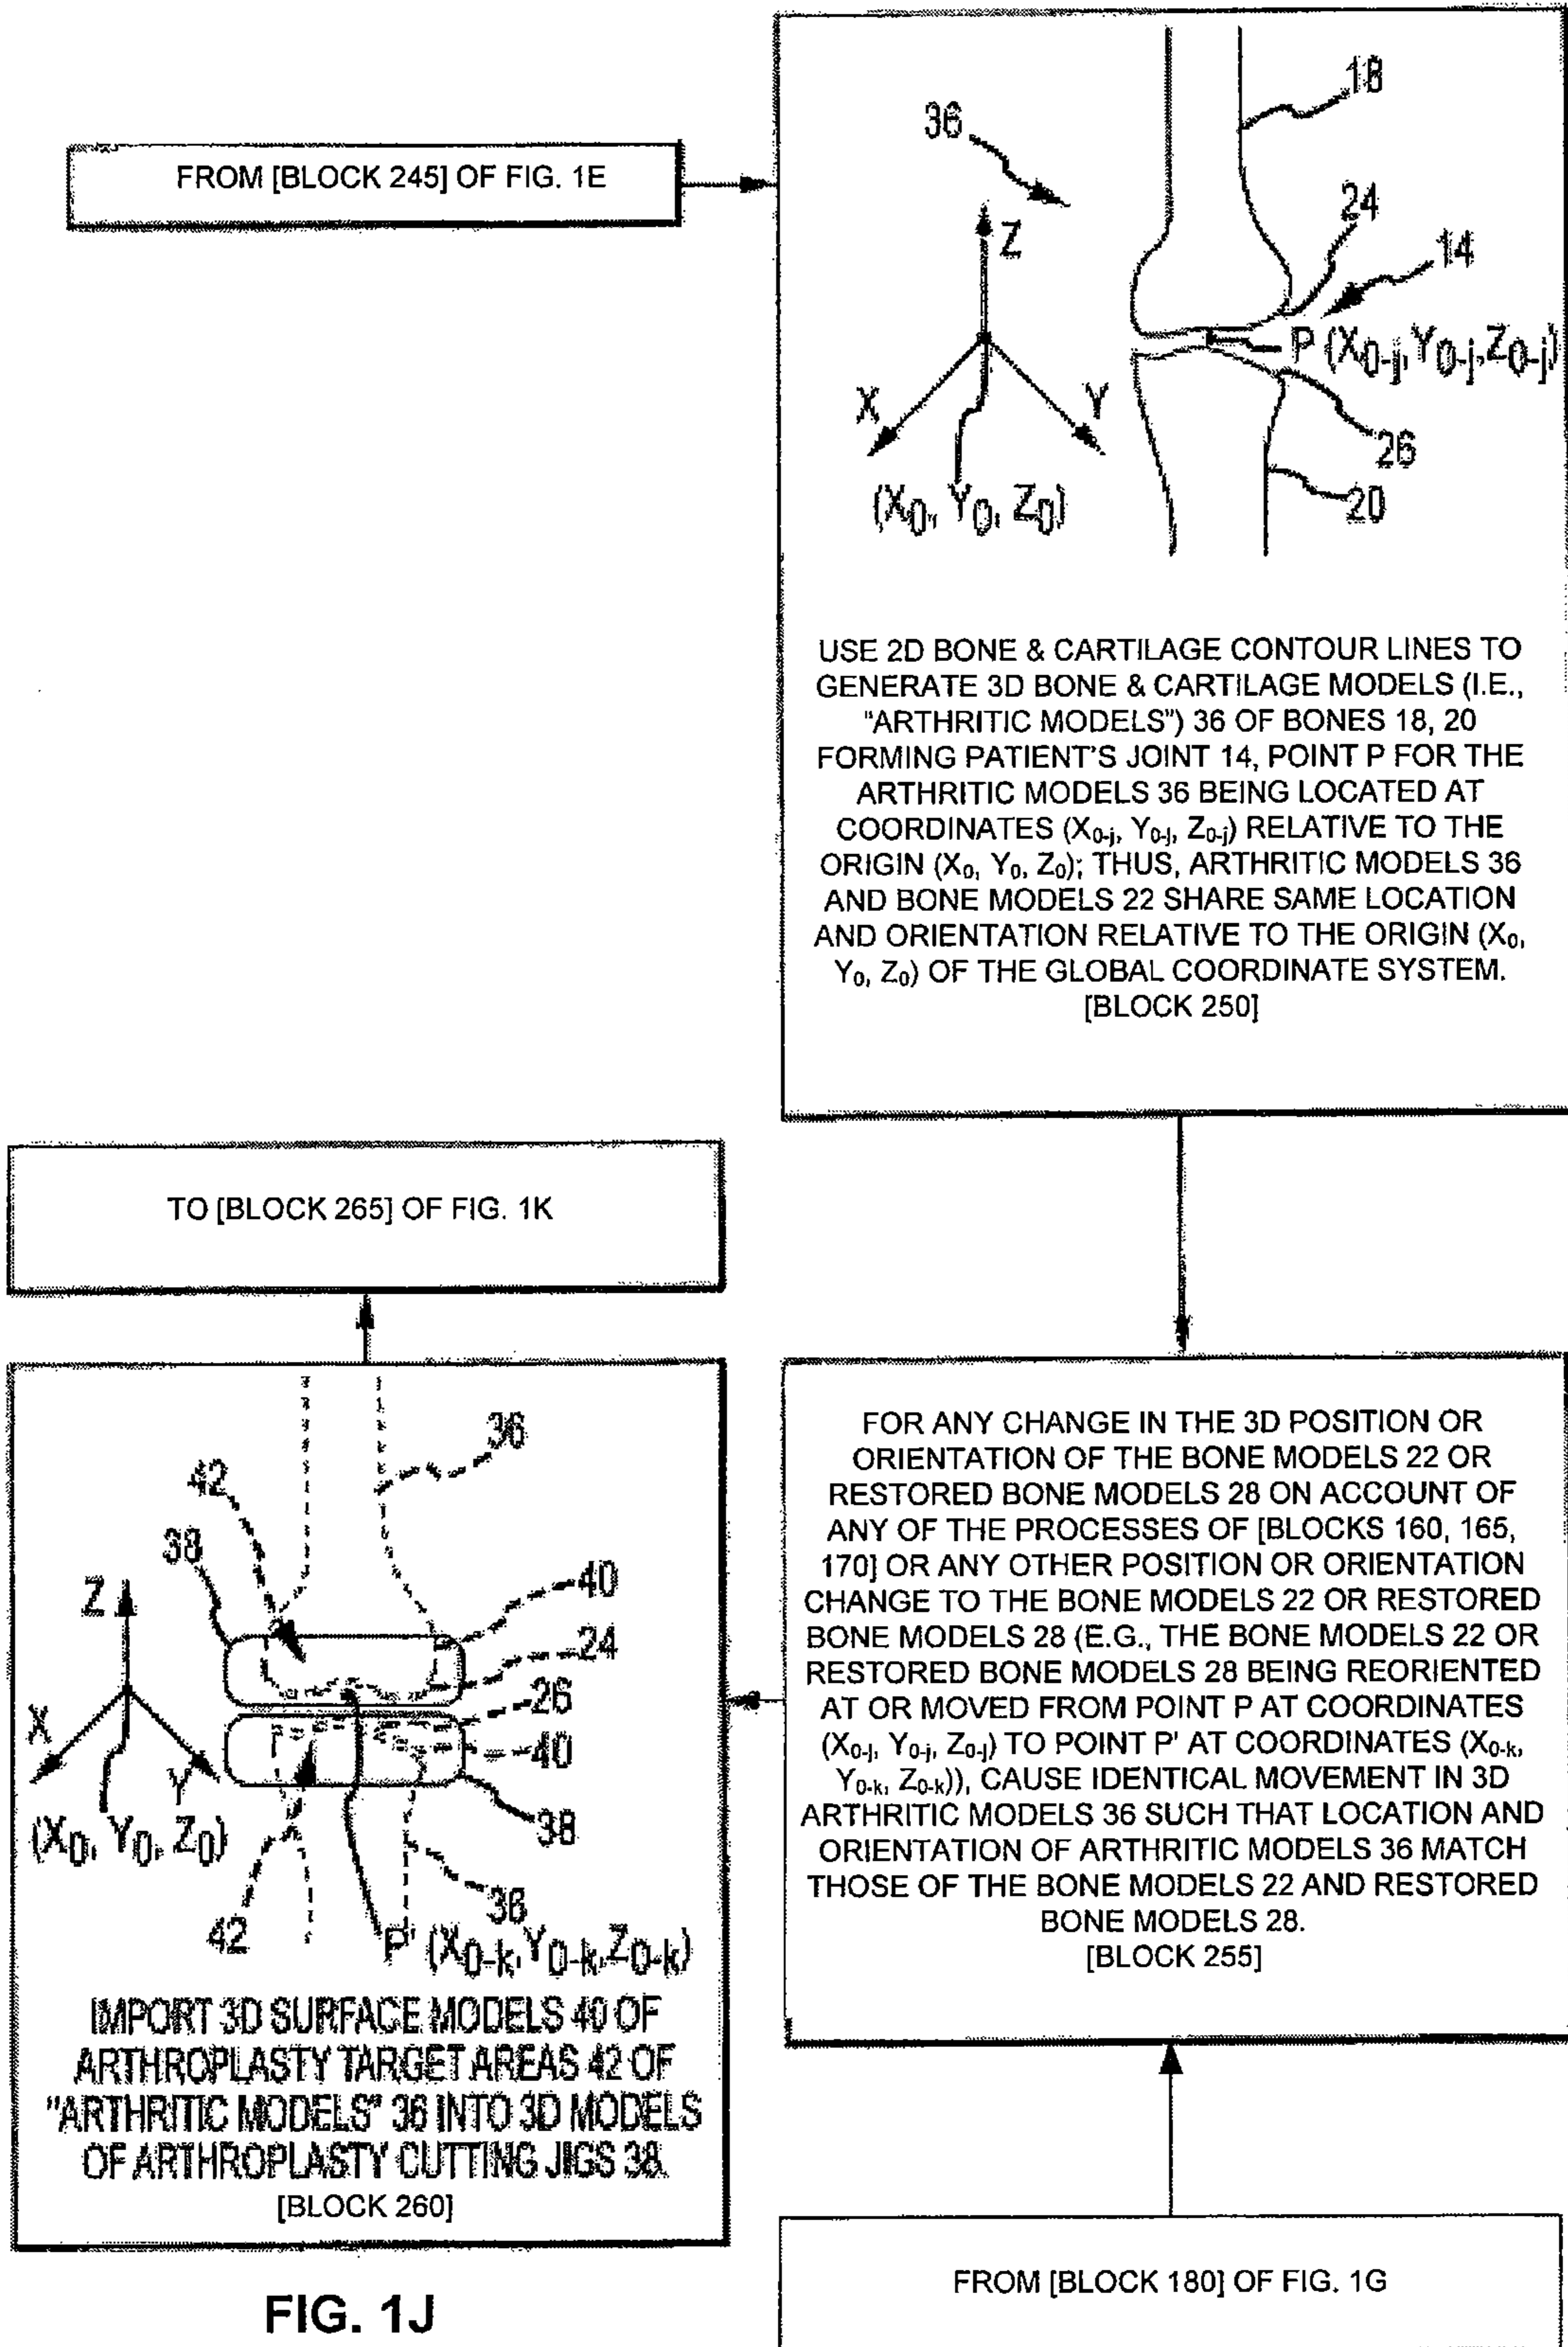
FROM [BLOCK 245] OF FIG. 1E

36

18

24

14

Z

P $(X_{0-j}, Y_{0-j}, Z_{0-j})$

X

Y

26

$(X_0, Y_0, Z_0)$

20

USE 2D BONE & CARTILAGE CONTOUR LINES TO GENERATE 3D BONE & CARTILAGE MODELS (I.E., "ARTHRITIC MODELS") 36 OF BONES 18, 20 FORMING PATIENT'S JOINT 14, POINT P FOR THE ARTHRITIC MODELS 36 BEING LOCATED AT COORDINATES $(X_{0-j}, Y_{0-j}, Z_{0-j})$ RELATIVE TO THE ORIGIN $(X_0, Y_0, Z_0)$; THUS, ARTHRITIC MODELS 36 AND BONE MODELS 22 SHARE SAME LOCATION AND ORIENTATION RELATIVE TO THE ORIGIN $(X_0, Y_0, Z_0)$ OF THE GLOBAL COORDINATE SYSTEM.
[BLOCK 250]

TO [BLOCK 265] OF FIG. 1K

36

42

38

40

Z

24

26

X

40

Y

$(X_0, Y_0, Z_0)$

38

36

42

P' $(X_{0-k}, Y_{0-k}, Z_{0-k})$

IMPORT 3D SURFACE MODELS 40 OF ARTHROPLASTY TARGET AREAS 42 OF "ARTHRITIC MODELS" 36 INTO 3D MODELS OF ARTHROPLASTY CUTTING JIGS 38.
[BLOCK 260]

FOR ANY CHANGE IN THE 3D POSITION OR ORIENTATION OF THE BONE MODELS 22 OR RESTORED BONE MODELS 28 ON ACCOUNT OF ANY OF THE PROCESSES OF [BLOCKS 160, 165, 170] OR ANY OTHER POSITION OR ORIENTATION CHANGE TO THE BONE MODELS 22 OR RESTORED BONE MODELS 28 (E.G., THE BONE MODELS 22 OR RESTORED BONE MODELS 28 BEING REORIENTED AT OR MOVED FROM POINT P AT COORDINATES $(X_{0-j}, Y_{0-j}, Z_{0-j})$ TO POINT P' AT COORDINATES $(X_{0-k}, Y_{0-k}, Z_{0-k})$), CAUSE IDENTICAL MOVEMENT IN 3D ARTHRITIC MODELS 36 SUCH THAT LOCATION AND ORIENTATION OF ARTHRITIC MODELS 36 MATCH THOSE OF THE BONE MODELS 22 AND RESTORED BONE MODELS 28.
[BLOCK 255]

FIG. 1J

FROM [BLOCK 180] OF FIG. 1G